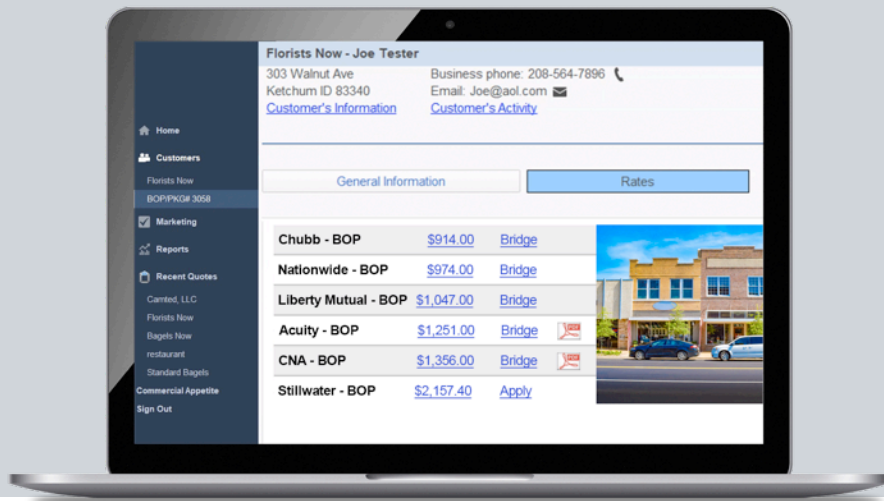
Home
Customers
Florists Now
BOP/PKG# 3058
Marketing
Reports
Recent Quotes
Camted, LLC
Florists Now
Bagels Now
restaurant
Standard Bagels
Commercial Appetite
Sign Out

Florists Now - Joe Tester
303 Walnut Ave
Ketchum ID 83340
Customer's Information
Business phone: 208-564-7896
Email: Joe@aol.com
Customer's Activity

General Information
Rates

| | | |
|---|---|---|
| Chubb - BOP | $914.00 | Bridge |
| Nationwide - BOP | $974.00 | Bridge |
| Liberty Mutual - BOP | $1,047.00 | Bridge |
| Acuity - BOP | $1,251.00 | Bridge |
| CNA - BOP | $1,356.00 | Bridge |
| Stillwater - BOP | $2,157.40 | Apply |